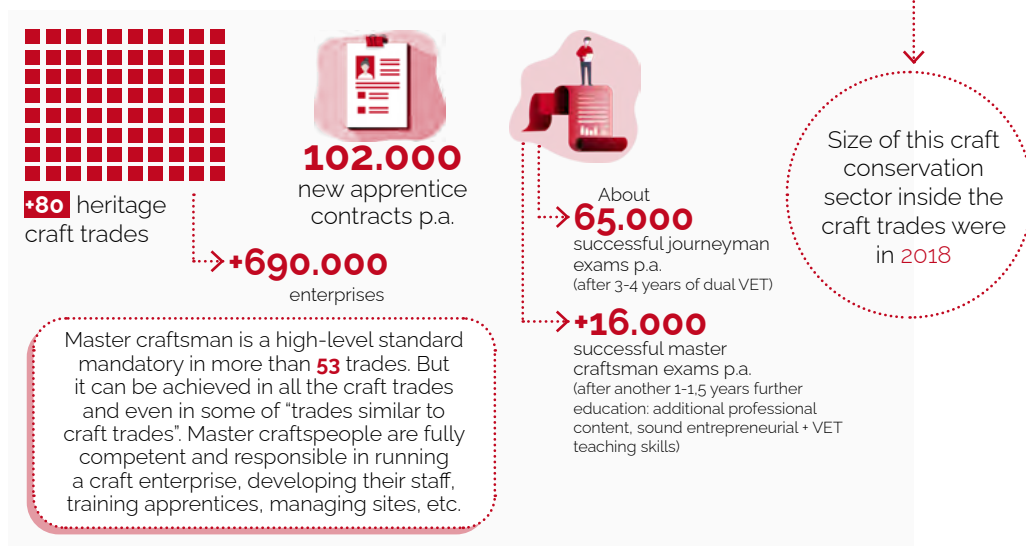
+80 heritage craft trades

102.000
new apprentice contracts p.a.

+690.000
enterprises

About
65.000
successful journeyman exams p.a.
(after 3-4 years of dual VET)

+16.000
successful master craftsman exams p.a.
(after another 1-1,5 years further education: additional professional content, sound entrepreneurial + VET teaching skills)

Size of this craft conservation sector inside the craft trades were in 2018

Master craftsman is a high-level standard mandatory in more than 53 trades. But it can be achieved in all the craft trades and even in some of "trades similar to craft trades". Master craftspeople are fully competent and responsible in running a craft enterprise, developing their staff, training apprentices, managing sites, etc.